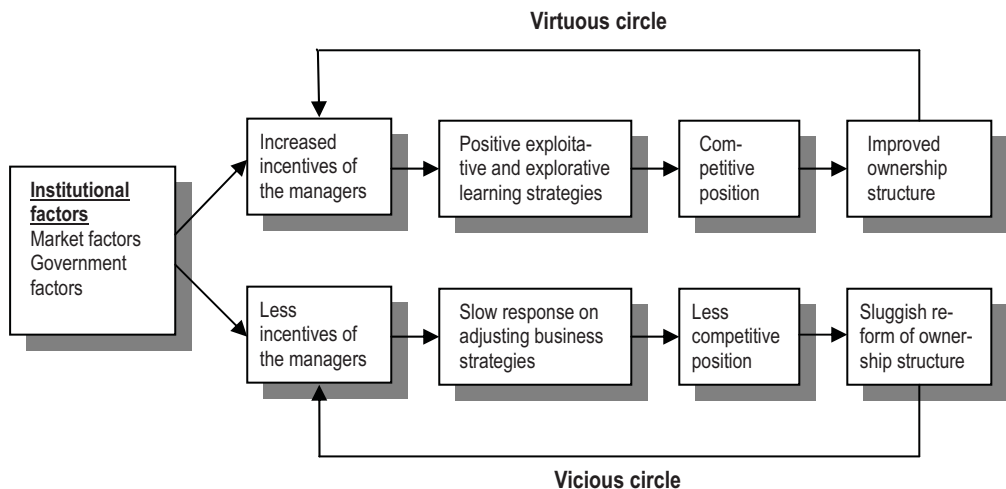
Virtuous circle

Institutional factors
Market factors
Government factors

Increased incentives of the managers

Positive exploitative and explorative learning strategies

Competitive position

Improved ownership structure

Less incentives of the managers

Slow response on adjusting business strategies

Less competitive position

Sluggish reform of ownership structure

Vicious circle